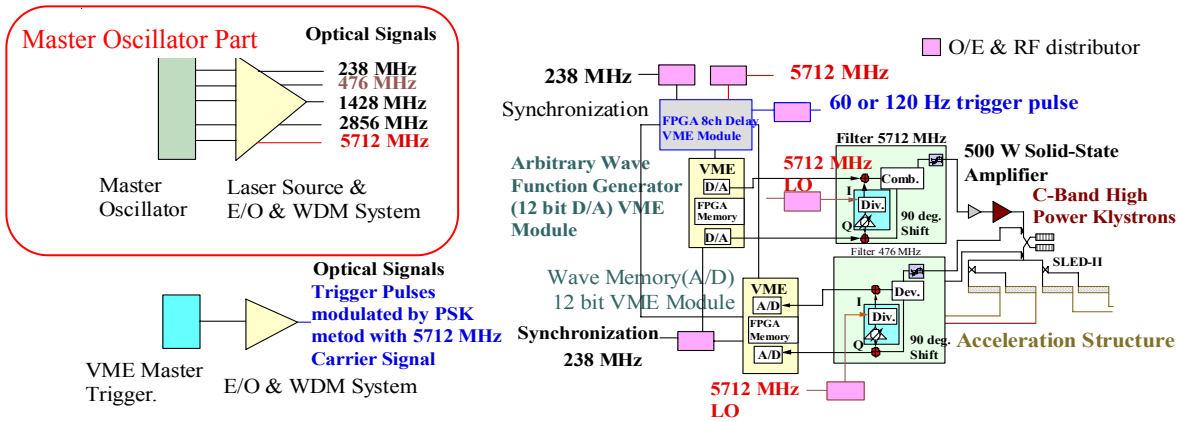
Master Oscillator Part

Optical Signals

238 MHz
476 MHz
1428 MHz
2856 MHz
5712 MHz

Master Oscillator

Laser Source & E/O & WDM System

Optical Signals

Trigger Pulses modulated by PSK metod with 5712 MHz Carrier Signal

VME Master Trigger.

E/O & WDM System

O/E & RF distributor

238 MHz

5712 MHz

Synchronization

FPGA 8ch Delay VME Module

60 or 120 Hz trigger pulse

Filter 5712 MHz

500 W Solid-State Amplifier

Arbitrary Wave Function Generator (12 bit D/A) VME Module

VME

D/A

FPGA Memory

D/A

5712 MHz LO

Comb.

I

Div.

Q

90 deg. Shift

C-Band High Power Klystrons

Filter 476 MHz

SLED-II

Wave Memory(A/D) 12 bit VME Module

VME

A/D

FPGA Memory

A/D

Dev.

I

Div.

Q

90 deg. Shift

Synchronization 238 MHz

Acceleration Structure

5712 MHz LO